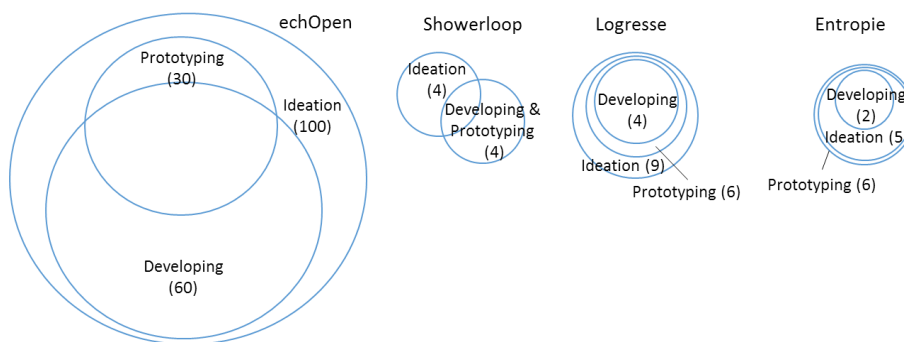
echOpen

Prototyping (30)

Ideation (100)

Developing (60)

Showerloop

Ideation (4)

Developing & Prototyping (4)

Logresse

Developing (4)

Ideation (9)

Prototyping (6)

Entropie

Developing (2)

Ideation (5

Prototyping (6)